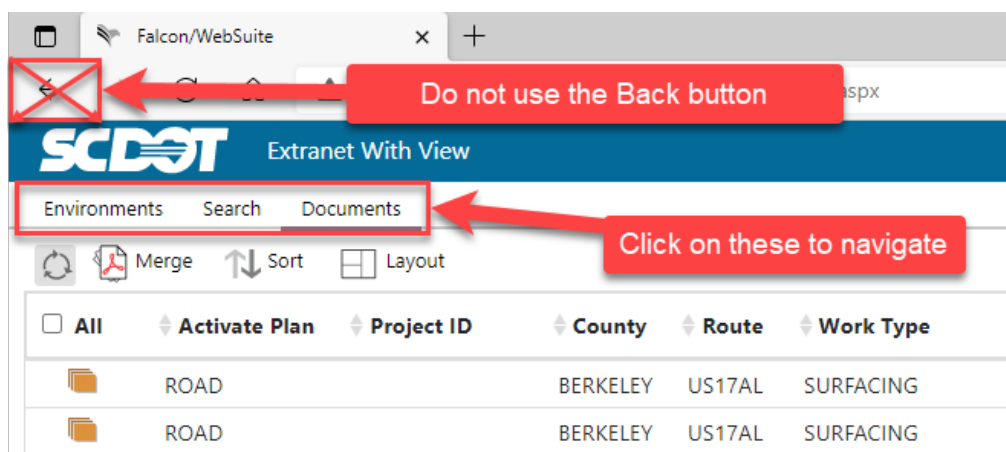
Falcon/WebSuite ×

aspx

Do not use the Back button

SCDOT Extranet With View

Environments Search Documents

Click on these to navigate

Merge Sort Layout

| All | Activate Plan | Project ID | County | Route | Work Type |
|---|---|---|---|---|---|
| | ROAD | | BERKELEY | US17AL | SURFACING |
| | ROAD | | BERKELEY | US17AL | SURFACING |